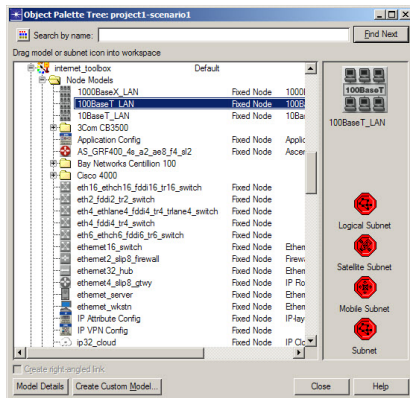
Object Palette Tree: project1-scenario1

Search by name: Find Next

Drag model or subnet icon into workspace

| | | |
|---|---|---|
| internet_toolbox | Default | |
| Node Models | | |
| 1000BaseX_LAN | Fixed Node | 1000I |
| 100BaseT_LAN | Fixed Node | 100B |
| 10BaseT_LAN | Fixed Node | 10Ba |
| 3Com CB3500 | | |
| Application Config | Fixed Node | Applic |
| AS_GRF400_4s_a2_ae8_f4_sl2 | Fixed Node | Ascer |
| Bay Networks Centillion 100 | | |
| Cisco 4000 | | |
| eth16_ethch16_fddi16_tr16_switch | Fixed Node | |
| eth2_fddi2_tr2_switch | Fixed Node | |
| eth4_ethlane4_fddi4_tr4_trlane4_switch | Fixed Node | |
| eth4_fddi4_tr4_switch | Fixed Node | |
| eth6_ethch6_fddi6_tr6_switch | Fixed Node | |
| ethernet16_switch | Fixed Node | Ether |
| ethernet2_slip8_firewall | Fixed Node | Firew |
| ethernet32_hub | Fixed Node | Ether |
| ethernet4_slip8_gtwy | Fixed Node | IP Ro |
| ethernet_server | Fixed Node | Ether |
| ethernet_wkstn | Fixed Node | Ether |
| IP Attribute Config | Fixed Node | IP-lay |
| IP VPN Config | Fixed Node | |
| ip32_cloud | Fixed Node | IP Clo |

100BaseT

100BaseT_LAN

Logical Subnet

Satellite Subnet

Mobile Subnet

Subnet

Create right-angled link

Model Details Create Custom Model... Close Help